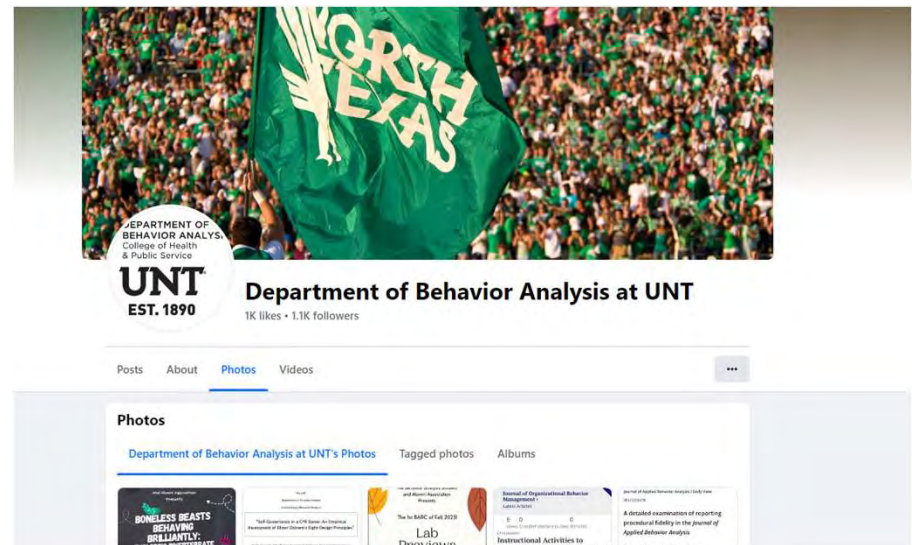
NORTH TEXAS

DEPARTMENT OF BEHAVIOR ANALYSIS
College of Health & Public Service
UNT
EST. 1890

Department of Behavior Analysis at UNT
1K likes • 1.1K followers

Posts About Photos Videos •••

Photos

Department of Behavior Analysis at UNT's Photos Tagged photos Albums

BONELESS BEASTS BEHAVING BRILLIANTLY:

"Self-Governance in a CPR Game: An Empirical Assessment of Elinor Ostrom's Eight Design Principles"

The 1st BABC of Fall 2023!
Lab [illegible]

Journal of Organizational Behavior Management
Instructional Activities to

Journal of Applied Behavior Analysis
A detailed examination of reporting procedural fidelity in the Journal of Applied Behavior Analysis